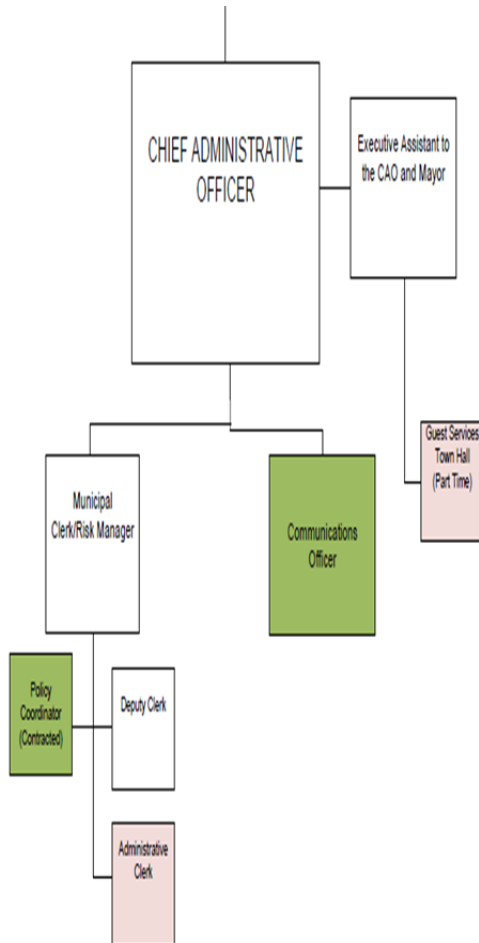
CHIEF ADMINISTRATIVE OFFICER

Executive Assistant to the CAO and Mayor

Guest Services Town Hall (Part Time)

Municipal Clerk/Risk Manager

Communications Officer

Policy Coordinator (Contracted)

Deputy Clerk

Administrative Clerk